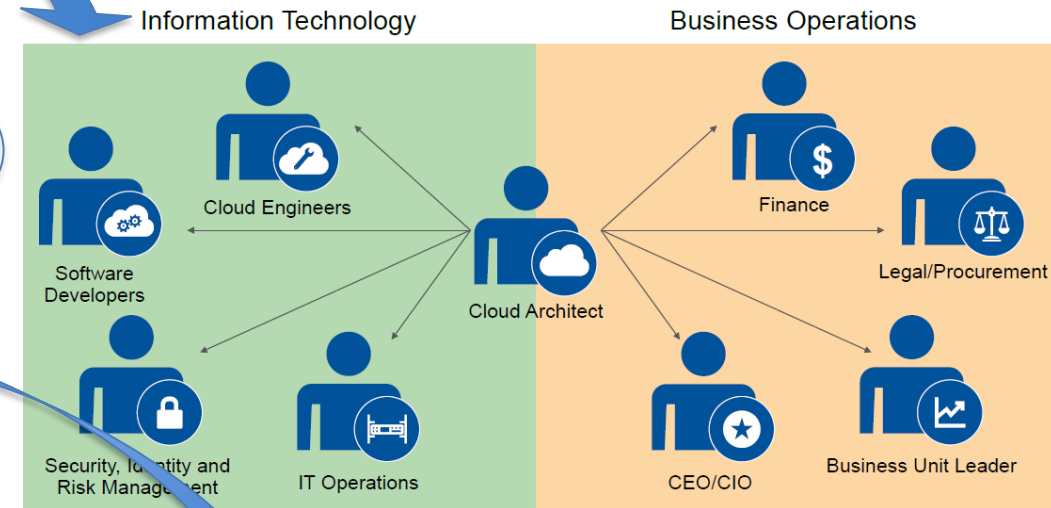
Information Technology

Business Operations

Cloud Engineers

Software Developers

Cloud Architect

Security, I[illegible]ntity and Risk Manage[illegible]ent

IT Operations

Finance

Legal/Procurement

CEO/CIO

Business Unit Leader